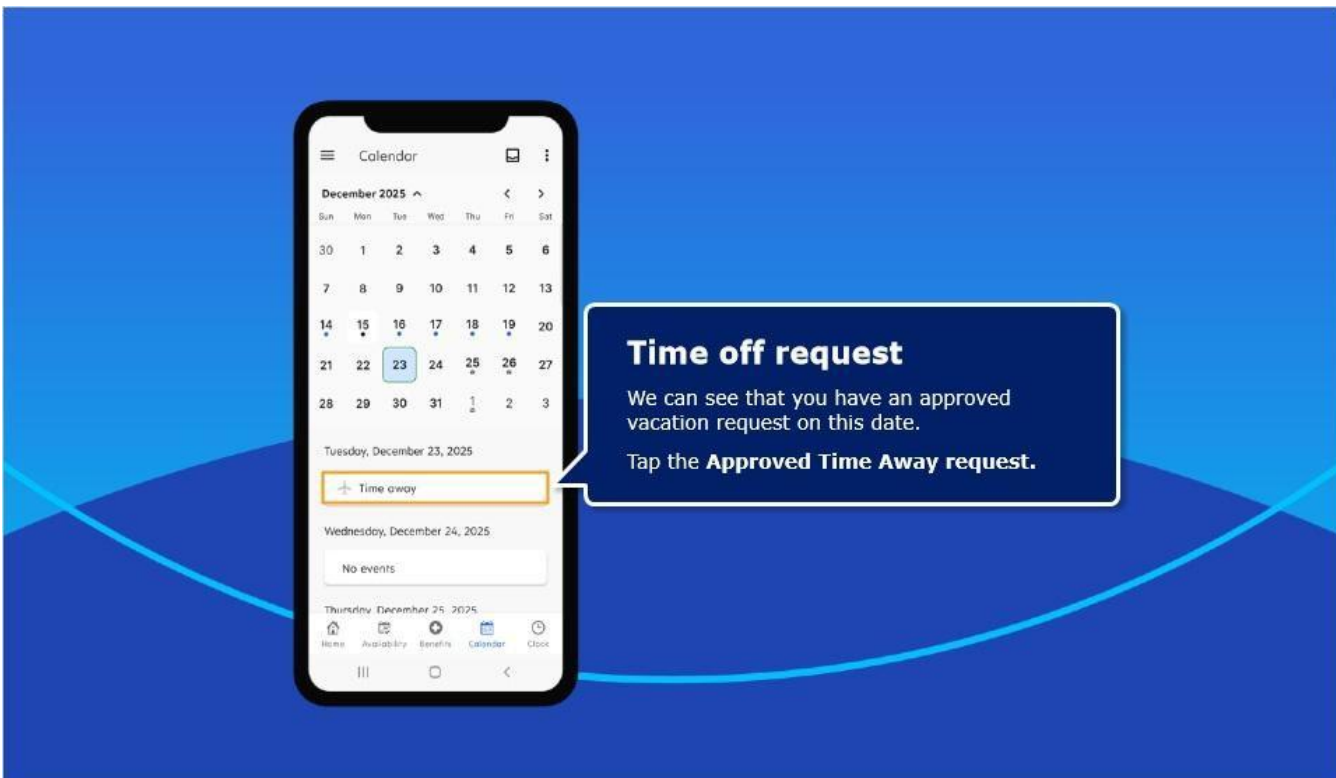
Calendar

December 2025

| Sun | Mon | Tue | Wed | Thu | Fri | Sat |
|---|---|---|---|---|---|---|
| 30 | 1 | 2 | 3 | 4 | 5 | 6 |
| 7 | 8 | 9 | 10 | 11 | 12 | 13 |
| 14 | 15 | 16 | 17 | 18 | 19 | 20 |
| 21 | 22 | 23 | 24 | 25 | 26 | 27 |
| 28 | 29 | 30 | 31 | 1 | 2 | 3 |

Tuesday, December 23, 2025

Time away

Wednesday, December 24, 2025

No events

Thursday, December 25, 2025

Home Availability Benefits Calendar Clock

Time off request

We can see that you have an approved vacation request on this date.

Tap the **Approved Time Away request.**